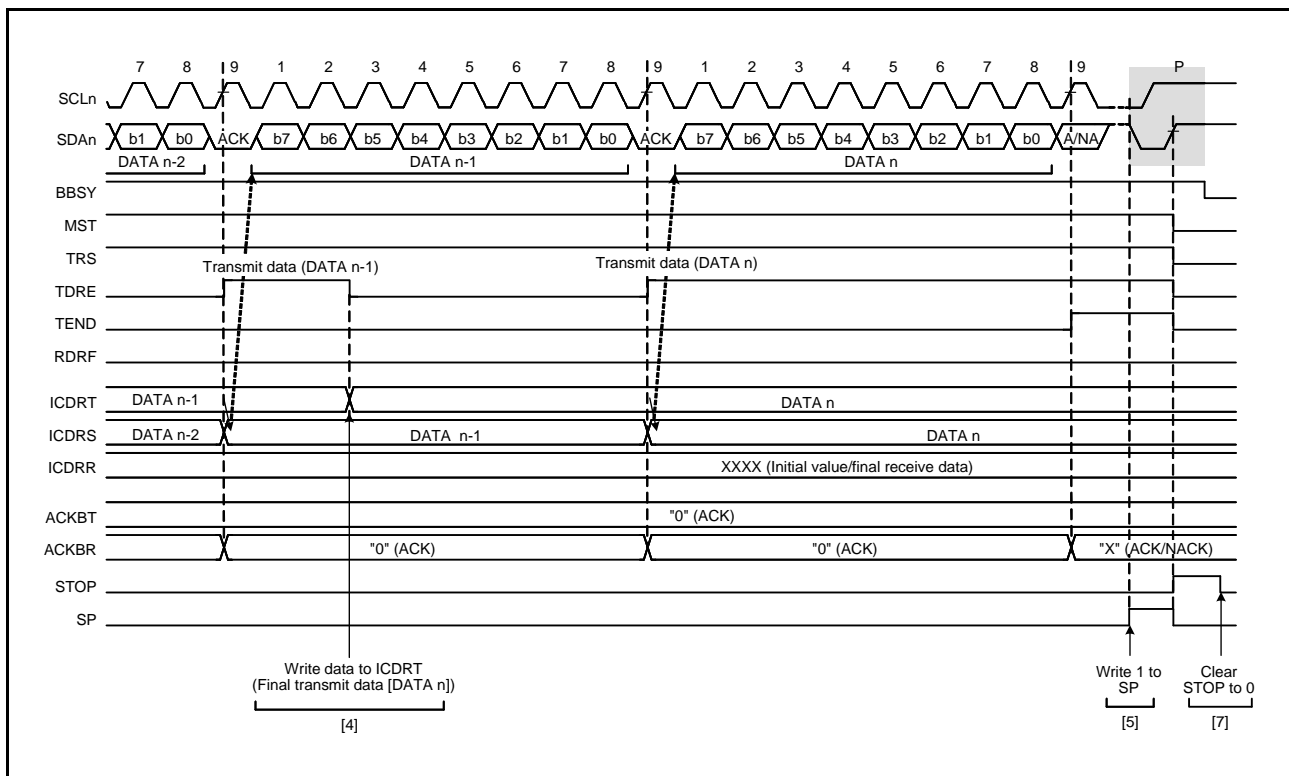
7 8 9 1 2 3 4 5 6 7 8 9 1 2 3 4 5 6 7 8 9 P

SCLn

SDAn b1 b0 ACK b7 b6 b5 b4 b3 b2 b1 b0 ACK b7 b6 b5 b4 b3 b2 b1 b0 A/NA

DATA n-2 DATA n-1 DATA n

BBSY

MST

TRS

Transmit data (DATA n-1)

Transmit data (DATA n)

TDRE

TEND

RDRF

ICDRT DATA n-1 DATA n

ICDRS DATA n-2 DATA n-1 DATA n

ICDRR XXXX (Initial value/final receive data)

ACKBT "0" (ACK)

ACKBR "0" (ACK) "0" (ACK) "X" (ACK/NACK)

STOP

SP

Write data to ICDRT (Final transmit data [DATA n])

[4]

Write 1 to SP

[5]

Clear STOP to 0

[7]